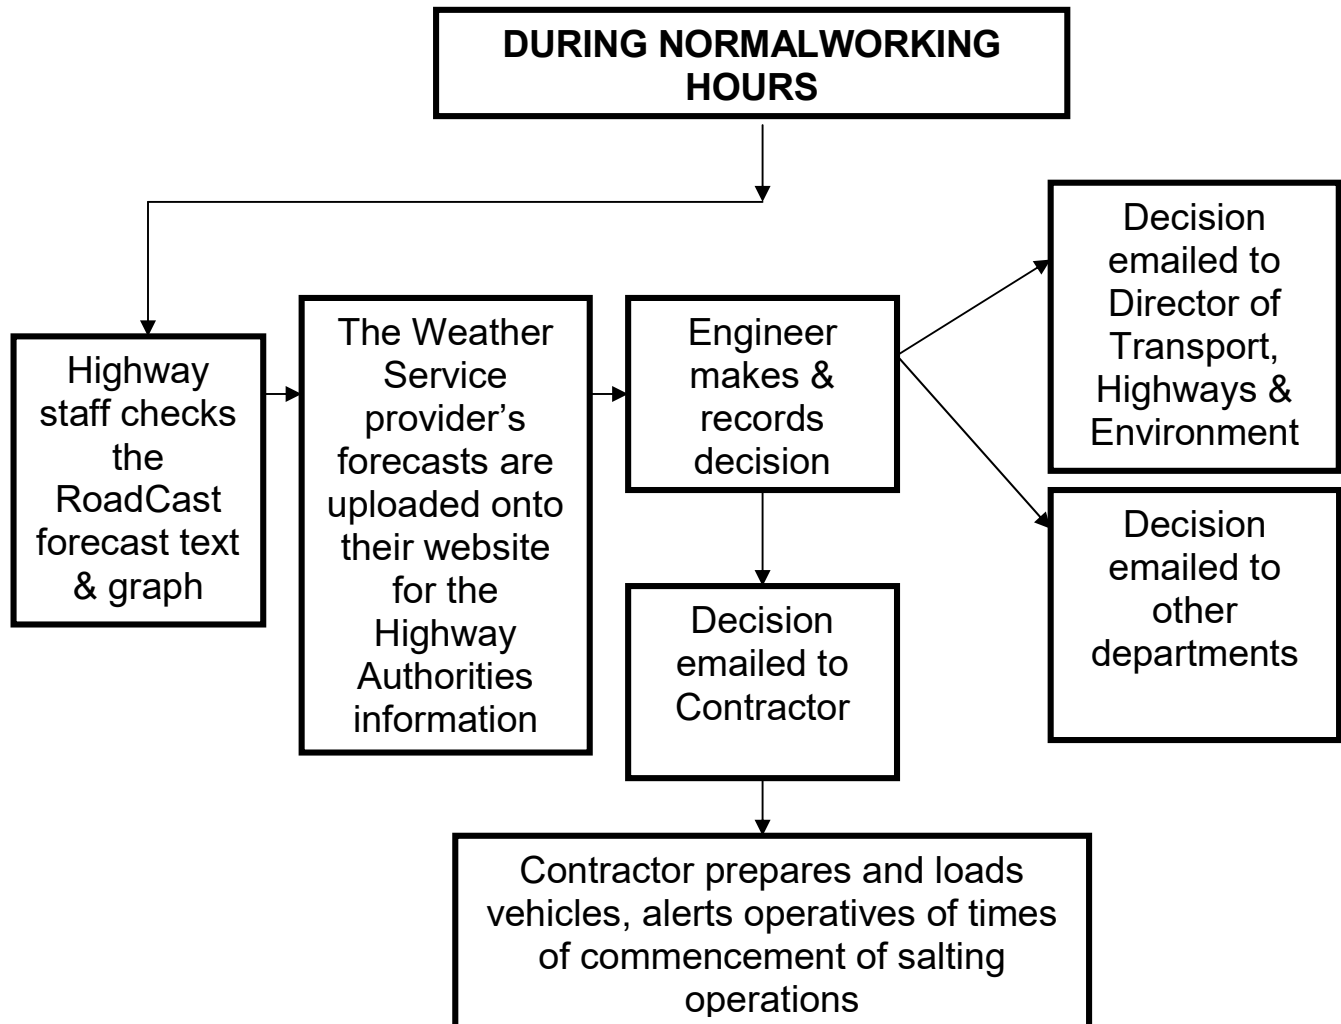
DURING NORMALWORKING HOURS

Highway staff checks the RoadCast forecast text & graph

The Weather Service provider's forecasts are uploaded onto their website for the Highway Authorities information

Engineer makes & records decision

Decision emailed to Director of Transport, Highways & Environment

Decision emailed to other departments

Decision emailed to Contractor

Contractor prepares and loads vehicles, alerts operatives of times of commencement of salting operations